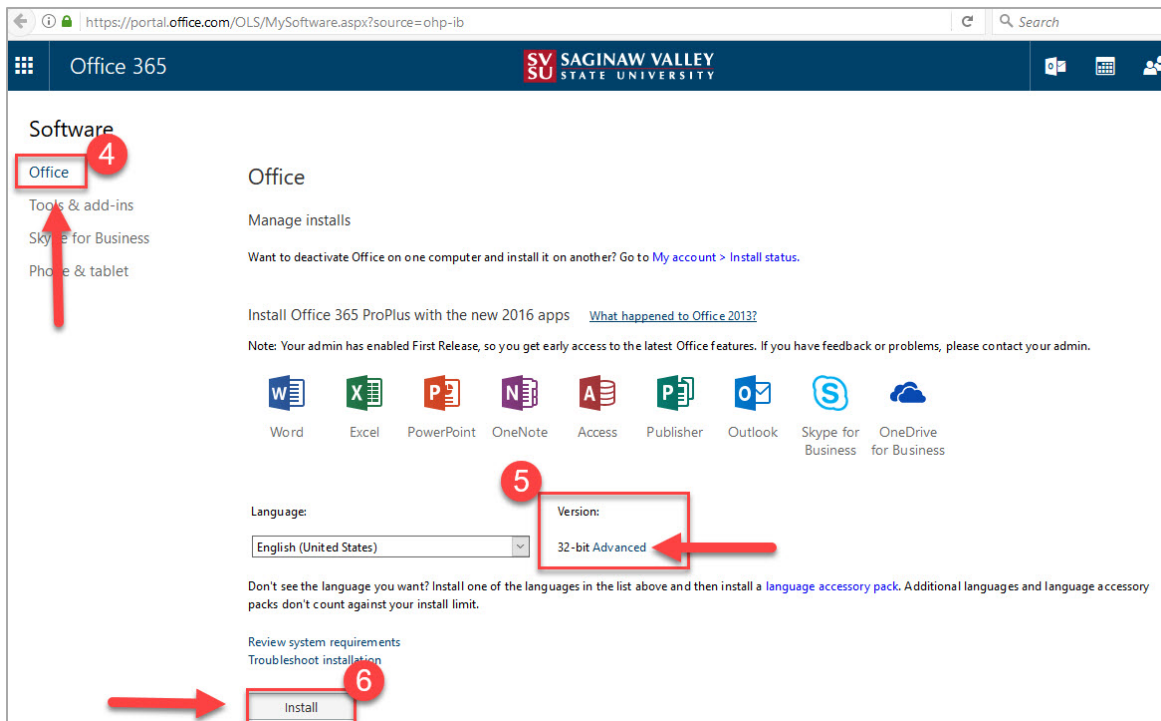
https://portal.office.com/OLS/MySoftware.aspx?source=ohp-ib

Search

Office 365

SV SU SAGINAW VALLEY STATE UNIVERSITY

Software

4

Office

Tools & add-ins

Skype for Business

Phone & tablet

Office

Manage installs

Want to deactivate Office on one computer and install it on another? Go to My account > Install status.

Install Office 365 ProPlus with the new 2016 apps What happened to Office 2013?

Note: Your admin has enabled First Release, so you get early access to the latest Office features. If you have feedback or problems, please contact your admin.

Word Excel PowerPoint OneNote Access Publisher Outlook Skype for Business OneDrive for Business

5

Language:

English (United States)

Version:

32-bit Advanced

Don't see the language you want? Install one of the languages in the list above and then install a language accessory pack. Additional languages and language accessory packs don't count against your install limit.

Review system requirements

Troubleshoot installation

6

Install